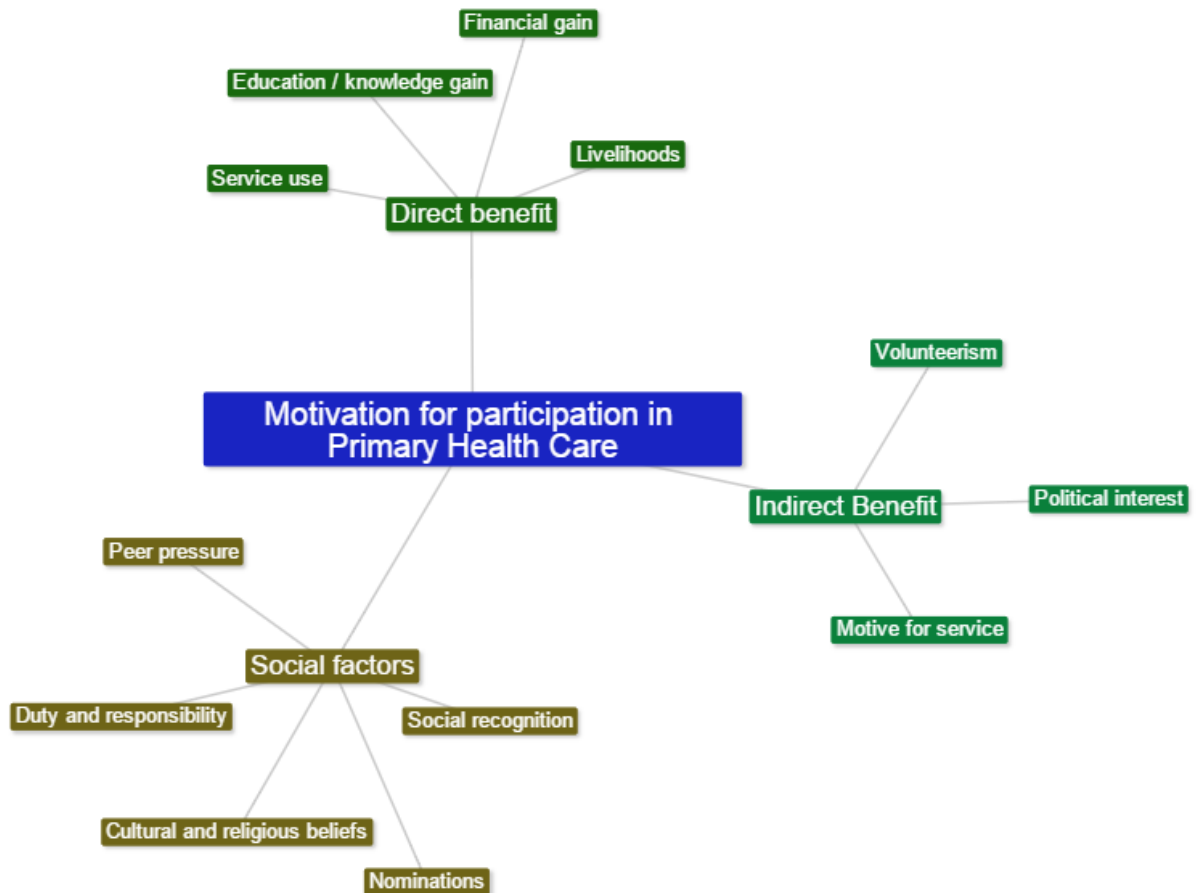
Financial gain

Education / knowledge gain

Livelihoods

Service use

Direct benefit

Volunteerism

Motivation for participation in Primary Health Care

Indirect Benefit

Political interest

Peer pressure

Motive for service

Social factors

Duty and responsibility

Social recognition

Cultural and religious beliefs

Nominations